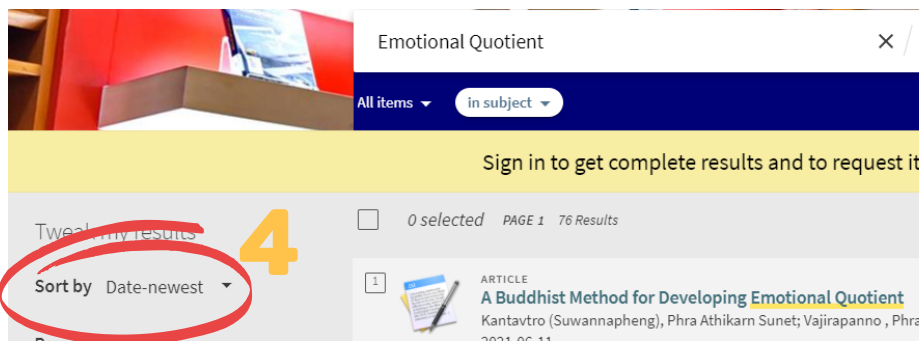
Emotional Quotient

All items in subject

Sign in to get complete results and to request it

Tweak my results

4

Sort by Date-newest

0 selected PAGE 1 76 Results

1

ARTICLE

A Buddhist Method for Developing Emotional Quotient

Kantavtro (Suwannapheng), Phra Athikarn Sunet; Vajirapanno , Phra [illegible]